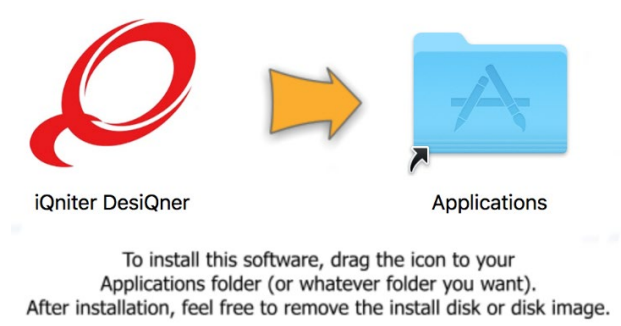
iQniter DesiQner

Applications

To install this software, drag the icon to your Applications folder (or whatever folder you want). After installation, feel free to remove the install disk or disk image.